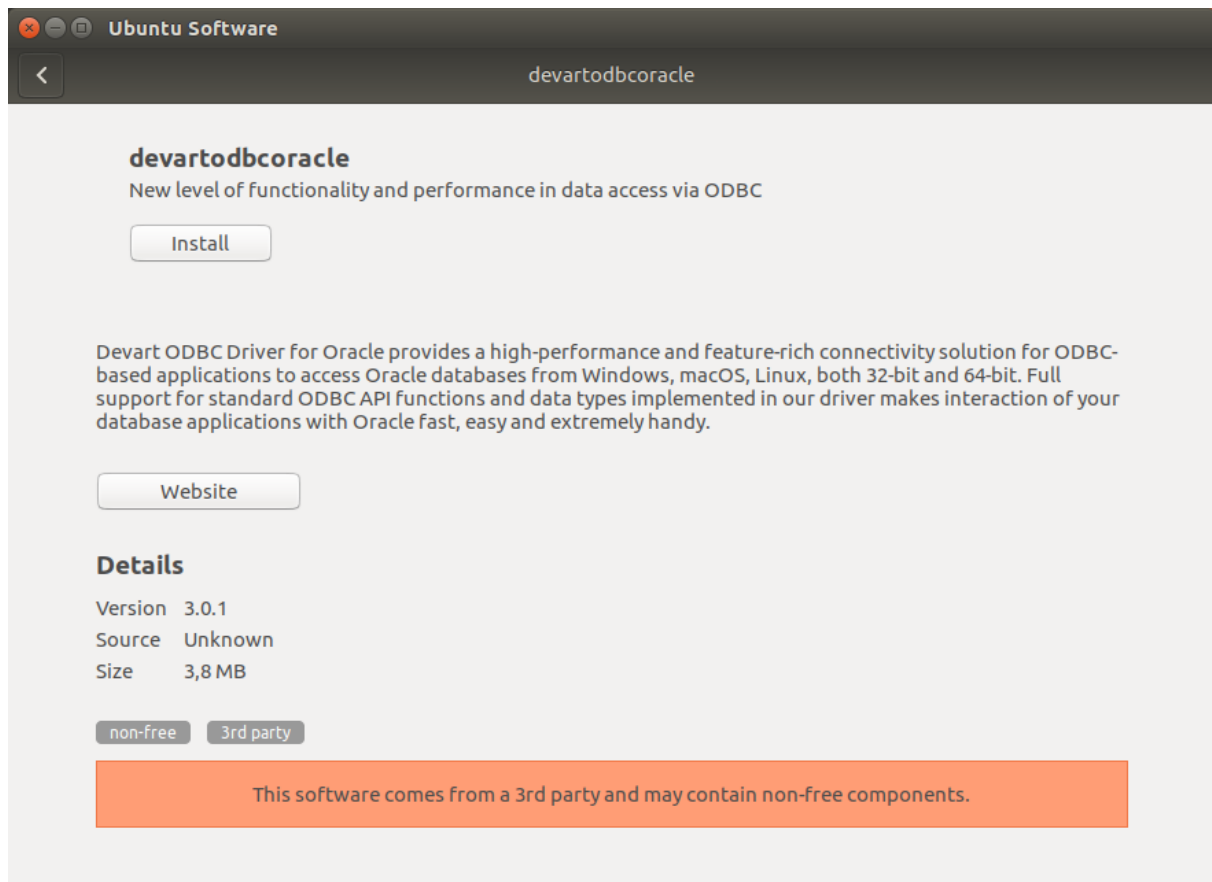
Ubuntu Software

devartodbcoracle

devartodbcoracle

New level of functionality and performance in data access via ODBC

Install

Devart ODBC Driver for Oracle provides a high-performance and feature-rich connectivity solution for ODBC-based applications to access Oracle databases from Windows, macOS, Linux, both 32-bit and 64-bit. Full support for standard ODBC API functions and data types implemented in our driver makes interaction of your database applications with Oracle fast, easy and extremely handy.

Website

Details

| Version | 3.0.1 |
|---|---|
| Source | Unknown |
| Size | 3,8 MB |

non-free 3rd party

This software comes from a 3rd party and may contain non-free components.